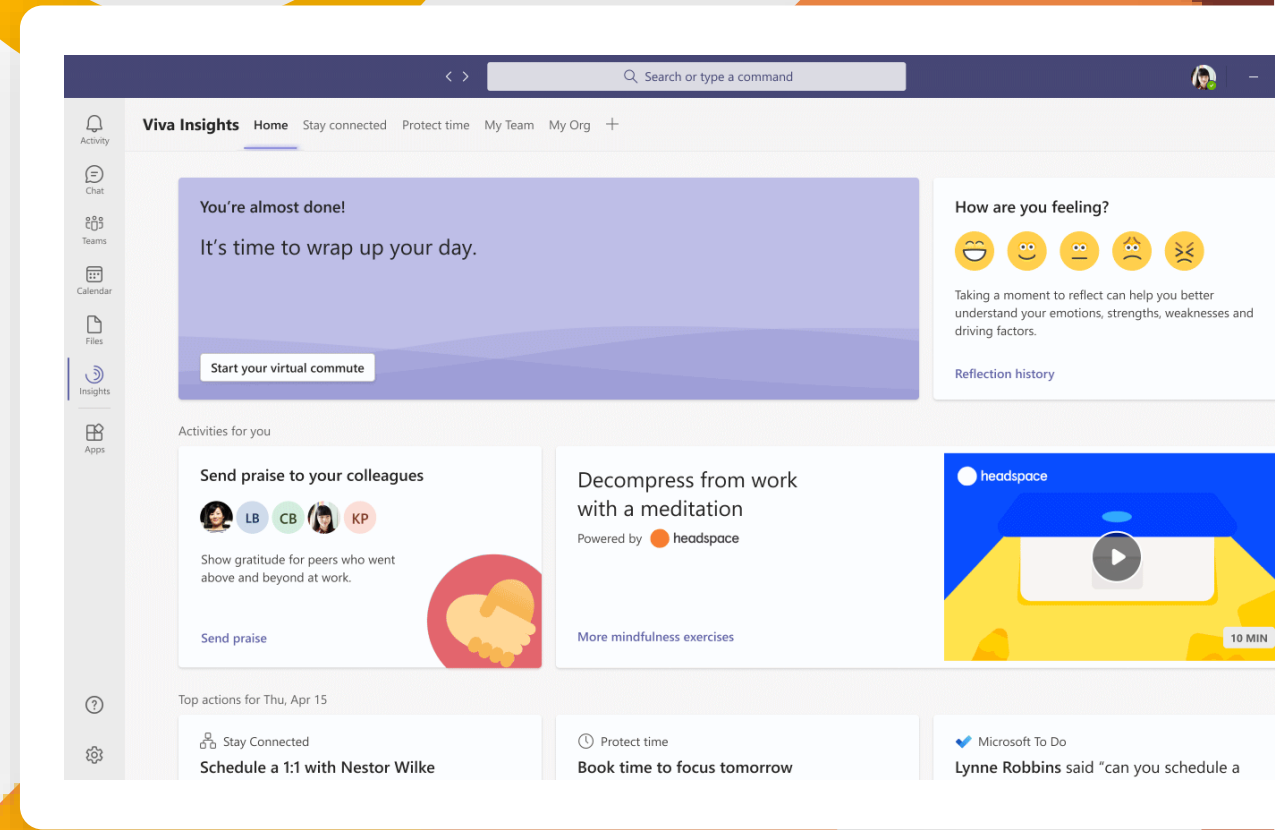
Search or type a command

Activity
Chat
Teams
Calendar
Files
Insights
Apps

Viva Insights Home Stay connected Protect time My Team My Org +

You're almost done!

It's time to wrap up your day.

Start your virtual commute

How are you feeling?

Taking a moment to reflect can help you better understand your emotions, strengths, weaknesses and driving factors.

Reflection history

Activities for you

Send praise to your colleagues

LB CB KP

Show gratitude for peers who went above and beyond at work.

Send praise

Decompress from work with a meditation

Powered by headspace

More mindfulness exercises

headspace

10 MIN

Top actions for Thu, Apr 15

Stay Connected
Schedule a 1:1 with Nestor Wilke

Protect time
Book time to focus tomorrow

Microsoft To Do
Lynne Robbins said "can you schedule a